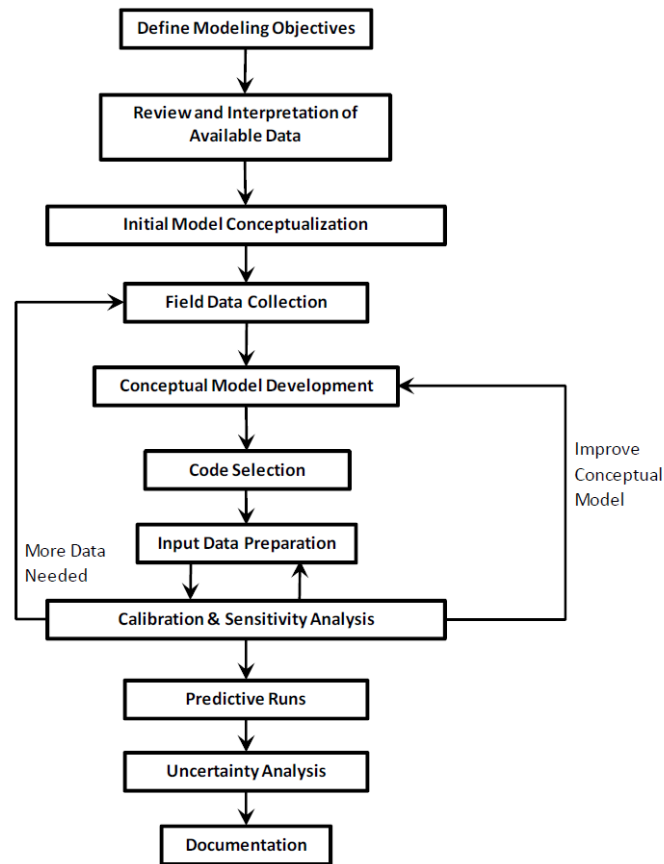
Define Modeling Objectives

Review and Interpretation of Available Data

Initial Model Conceptualization

Field Data Collection

Conceptual Model Development

Improve Conceptual Model

Code Selection

More Data Needed

Input Data Preparation

Calibration & Sensitivity Analysis

Predictive Runs

Uncertainty Analysis

Documentation